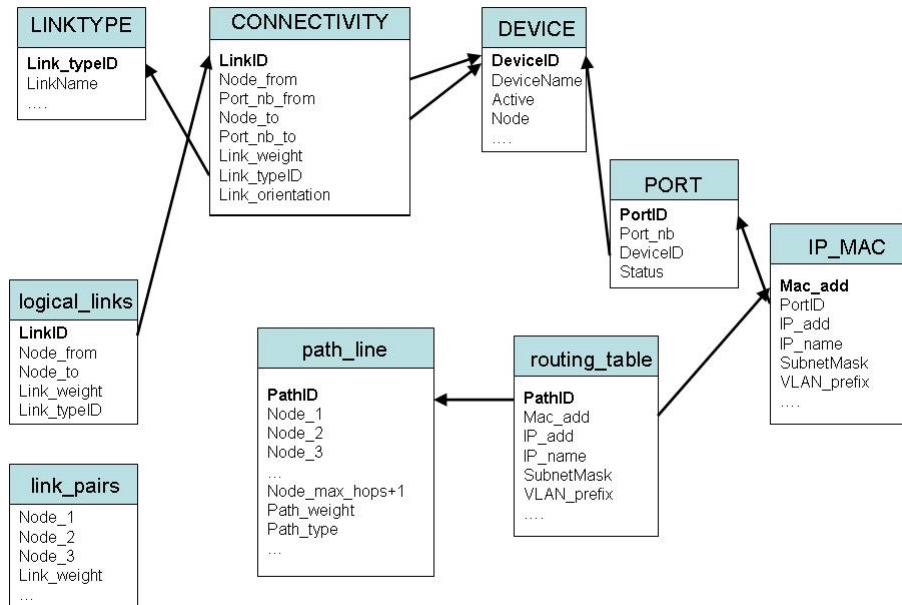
LINKTYPE
Link_typeID
LinkName
....

CONNECTIVITY
LinkID
Node_from
Port_nb_from
Node_to
Port_nb_to
Link_weight
Link_typeID
Link_orientation

DEVICE
DeviceID
DeviceName
Active
Node
....

PORT
PortID
Port_nb
DeviceID
Status

IP_MAC
Mac_add
PortID
IP_add
IP_name
SubnetMask
VLAN_prefix
....

logical_links
LinkID
Node_from
Node_to
Link_weight
Link_typeID

path_line
PathID
Node_1
Node_2
Node_3
...
Node_max_hops+1
Path_weight
Path_type
...

routing_table
PathID
Mac_add
IP_add
IP_name
SubnetMask
VLAN_prefix
....

link_pairs
Node_1
Node_2
Node_3
Link_weight
...